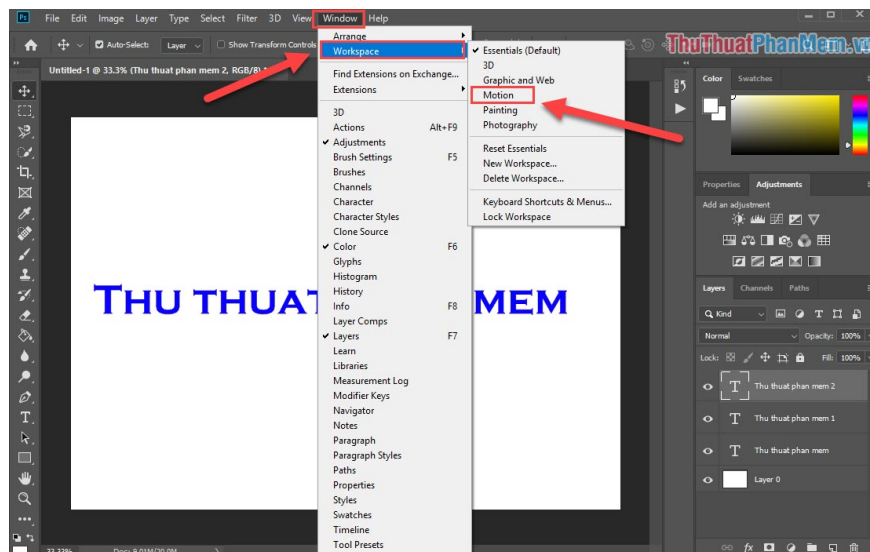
Ps File Edit Image Layer Type Select Filter 3D View Window Help

Auto-Select: Layer Show Transform Controls

ThuThuatPhanMem.vn

Untitled-1 @ 33.3% (Thu thuat phan mem 2, RGB/8)

Arrange
Workspace
Find Extensions on Exchange...
Extensions
3D
Actions Alt+F9
✔ Adjustments
Brush Settings F5
Brushes
Channels
Character
Character Styles
Clone Source
✔ Color F6
Glyphs
Histogram
History
Info F8
Layer Comps
✔ Layers F7
Learn
Libraries
Measurement Log
Modifier Keys
Navigator
Notes
Paragraph
Paragraph Styles
Paths
Properties
Styles
Swatches
Timeline
Tool Presets

✔ Essentials (Default)
3D
Graphic and Web
Motion
Painting
Photography
Reset Essentials
New Workspace...
Delete Workspace...
Keyboard Shortcuts & Menus...
Lock Workspace

THU THUAT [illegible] MEM

Color Swatches
Properties Adjustments
Add an adjustment
Layers Channels Paths
Kind
Normal Opacity: 100%
Lock: Fill: 100%
Thu thuat phan mem 2
Thu thuat phan mem 1
Thu thuat phan mem
Layer 0

33.33% Doc: 9.01M/20.9M